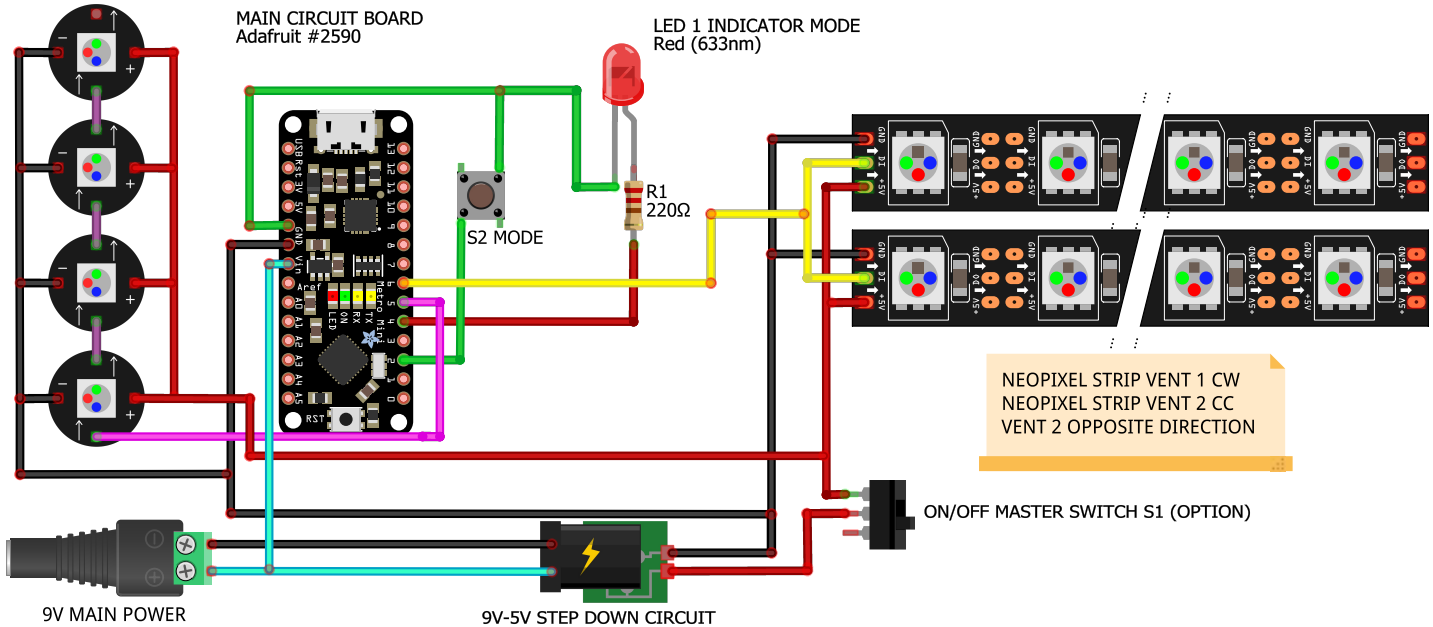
MAIN CIRCUIT BOARD
Adafruit #2590

LED 1 INDICATOR MODE
Red (633nm)

R1
220Ω

S2 MODE

USB
Rst
3V
5V
GND
Vin
Aref
A0
A1
A2
A3
A4
A5
RST

13
12
11
10
9
8
7
6
5
4
3
2
1
0

LED
ON
RX
TX
Metro Mini

GND
DI
+5V
DO

NEOPIXEL STRIP VENT 1 CW
NEOPIXEL STRIP VENT 2 CC
VENT 2 OPPOSITE DIRECTION

ON/OFF MASTER SWITCH S1 (OPTION)

9V MAIN POWER

9V-5V STEP DOWN CIRCUIT